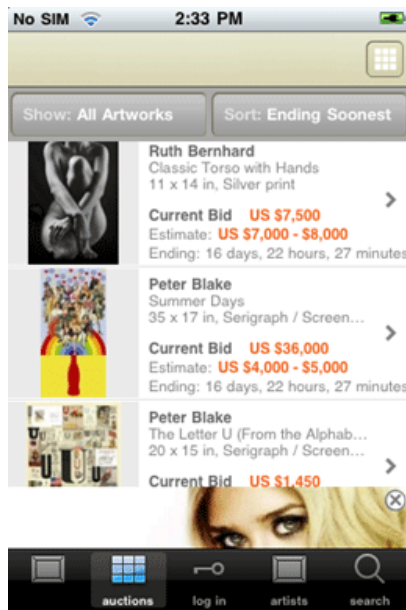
No SIM 2:33 PM

Show: All Artworks
Sort: Ending Soonest

Ruth Bernhard
Classic Torso with Hands
11 x 14 in, Silver print
Current Bid US $7,500
Estimate: US $7,000 - $8,000
Ending: 16 days, 22 hours, 27 minutes

Peter Blake
Summer Days
35 x 17 in, Serigraph / Screen...
Current Bid US $36,000
Estimate: US $4,000 - $5,000
Ending: 16 days, 22 hours, 27 minutes

Peter Blake
The Letter U (From the Alphab...
20 x 15 in, Serigraph / Screen...
Current Bid US $1,450

auctions
log in
artists
search